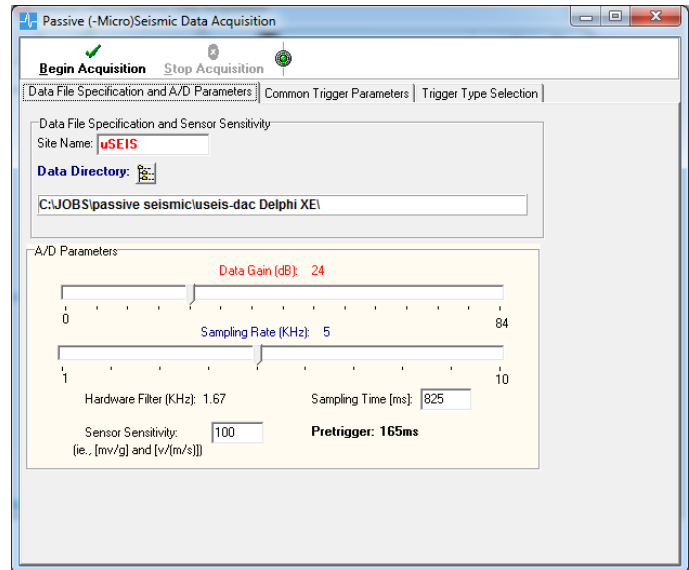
Passive (-Micro)Seismic Data Acquisition

Begin Acquisition    Stop Acquisition

Data File Specification and A/D Parameters | Common Trigger Parameters | Trigger Type Selection

Data File Specification and Sensor Sensitivity

Site Name: uSEIS

Data Directory:

C:\JOBS\passive seismic\useis-dac Delphi XE\

A/D Parameters

Data Gain (dB): 24

0    84

Sampling Rate (KHz): 5

1    10

Hardware Filter (KHz): 1.67

Sampling Time [ms]: 825

Sensor Sensitivity: (ie., [mv/g] and [v/(m/s)]) 100

Pretrigger: 165ms